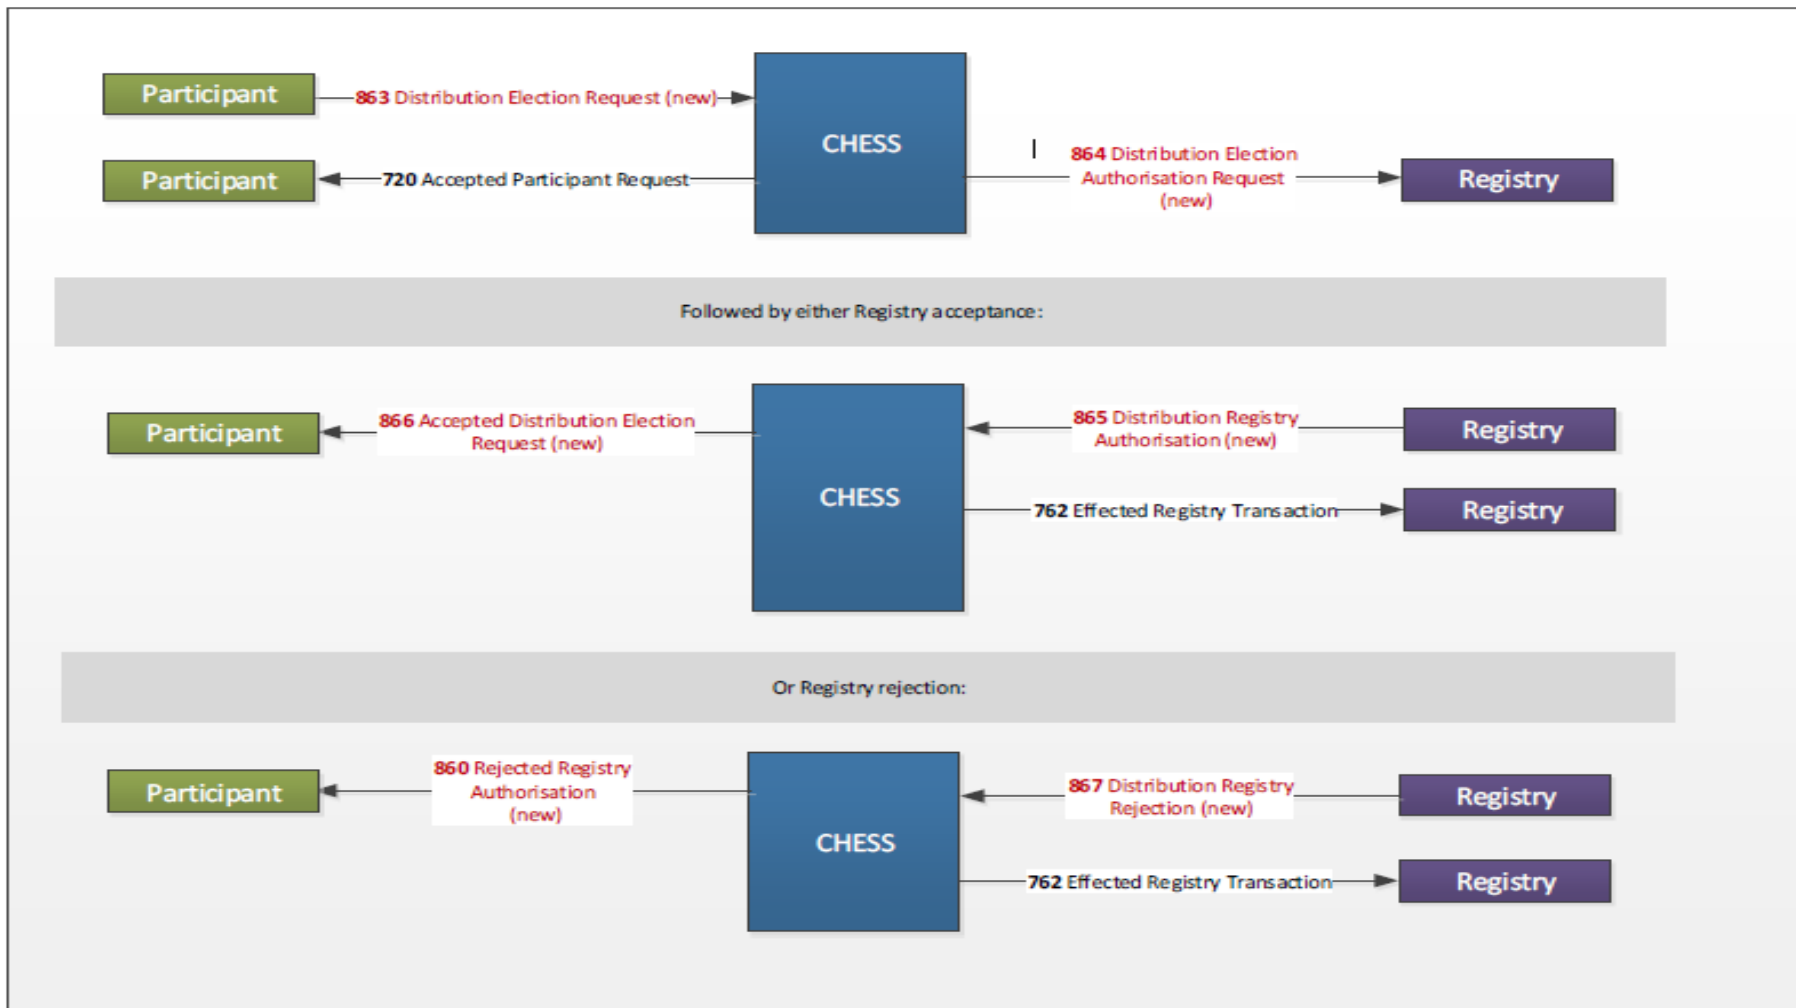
Participant

863 Distribution Election Request (new)

CHESS

Participant

720 Accepted Participant Request

864 Distribution Election Authorisation Request (new)

Registry

Followed by either Registry acceptance:

Participant

866 Accepted Distribution Election Request (new)

CHESS

865 Distribution Registry Authorisation (new)

Registry

762 Effected Registry Transaction

Registry

Or Registry rejection:

Participant

860 Rejected Registry Authorisation (new)

CHESS

867 Distribution Registry Rejection (new)

Registry

762 Effected Registry Transaction

Registry